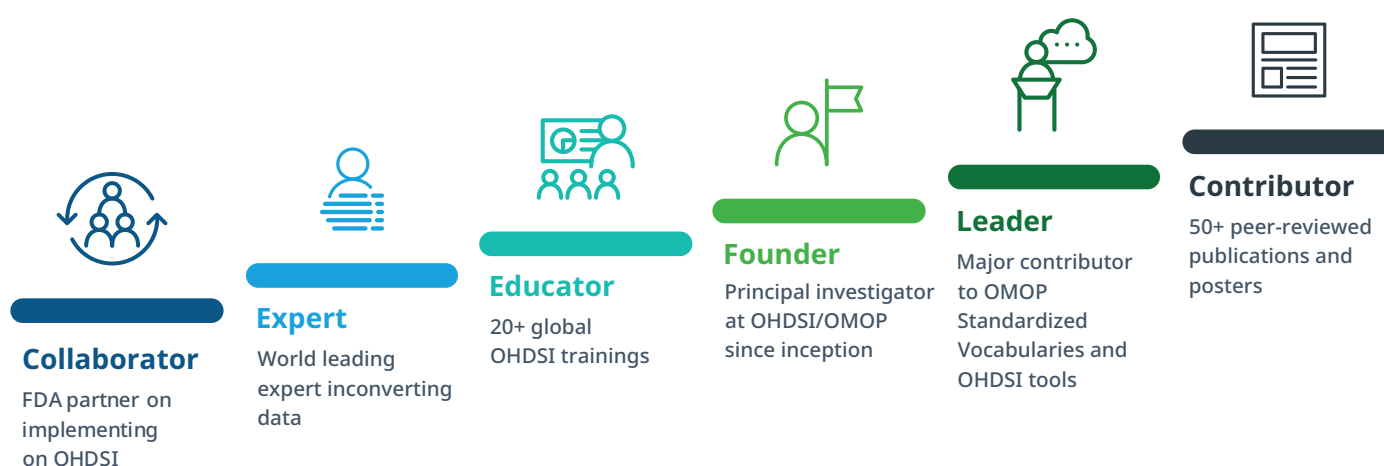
Collaborator

FDA partner on implementing on OHDSI

Expert

World leading expert inconverting data

Educator

20+ global OHDSI trainings

Founder

Principal investigator at OHDSI/OMOP since inception

Leader

Major contributor to OMOP Standardized Vocabularies and OHDSI tools

Contributor

50+ peer-reviewed publications and posters